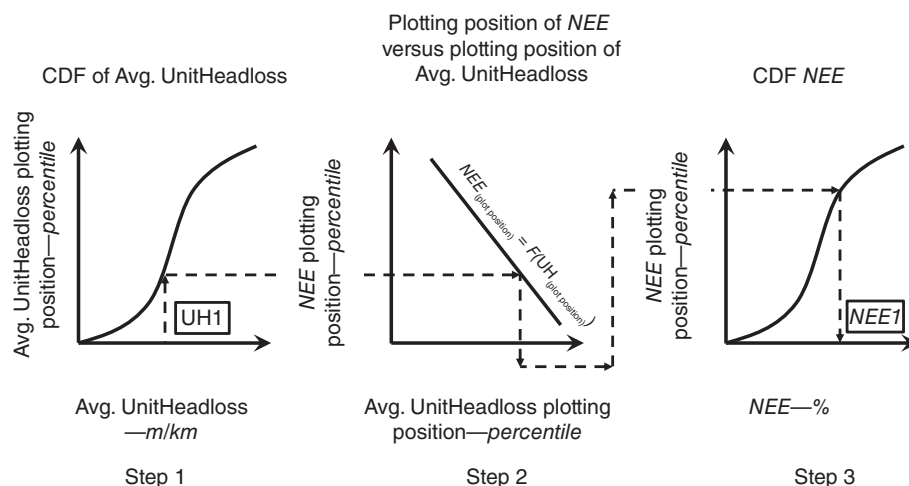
CDF of Avg. UnitHeadloss

Avg. UnitHeadloss plotting position—percentile

UH1

Avg. UnitHeadloss —m/km

Step 1

Plotting position of NEE versus plotting position of Avg. UnitHeadloss

NEE plotting position—percentile

$NEE_{(plot\ position)} = F(UH_{(plot\ position)})$

Avg. UnitHeadloss plotting position—percentile

Step 2

CDF NEE

NEE plotting position—percentile

NEE1

NEE—%

Step 3